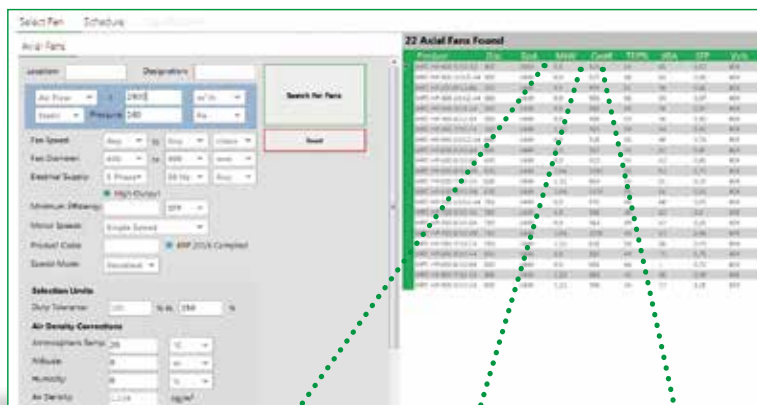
Select Fan Schedule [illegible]

Axial Fans

Location: Designation:

Air Flow = 2800 m³/h
Static Pressure 240 Pa

Search for Fans

Reset

Fan Speed Any to Any Unison
Fan Diameter 400 to 800 mm
Electrical Supply 3 Phase 50 Hz Any
High Output
Minimum Efficiency EFF
Motor Speeds Single Speed
Product Code ERP 2015 Compliant
Speed Mode Standard

Selection Limits
Duty Tolerance 100 % to 150 %

Air Density Corrections
Atmospheric Temp 20 °C
Altitude 0 m
Humidity 0 %
Air Density 1.204 kg/m³

22 Axial Fans Found

| Product | Dia | Spd | kW | Curr | TSPL | dBA | SFP | Vols |
|---|---|---|---|---|---|---|---|---|
| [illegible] | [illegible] | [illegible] | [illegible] | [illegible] | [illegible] | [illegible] | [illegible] | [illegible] |